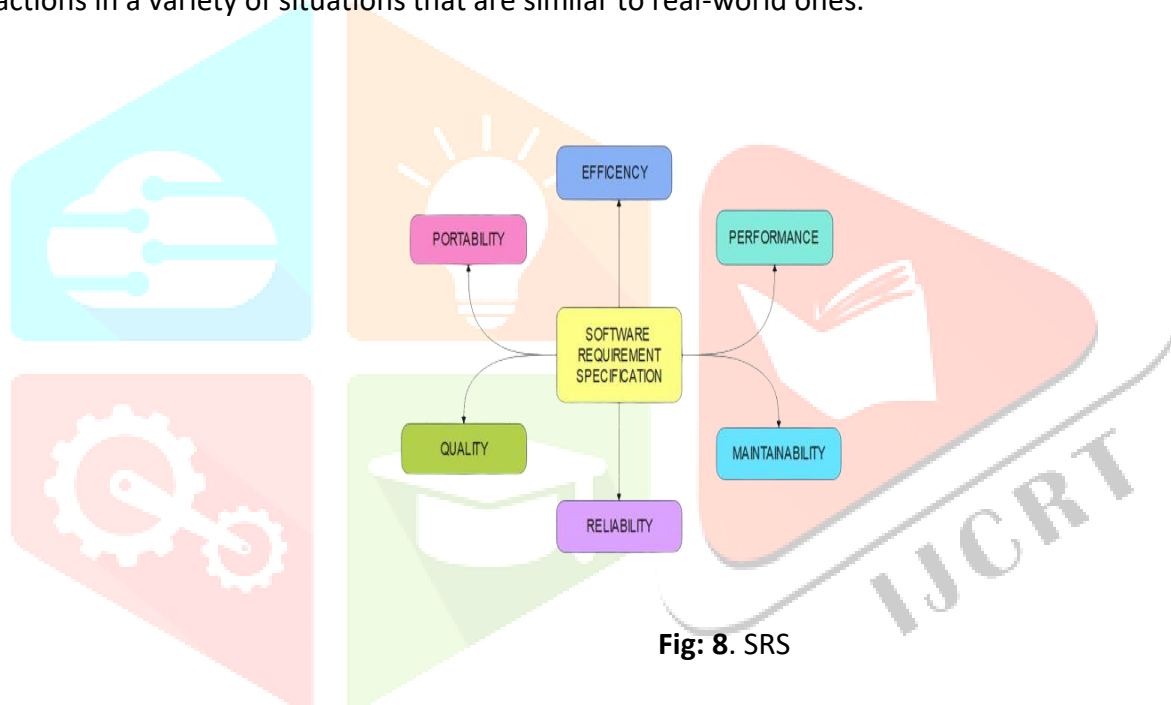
actions in a variety of situations that are similar to real-world ones.

EFFICENCY

PORTABILITY

PERFORMANCE

SOFTWARE REQUIREMENT SPECIFICATION

QUALITY

MAINTAINABILITY

RELIABILITY

IJCRT

**Fig: 8**. SRS